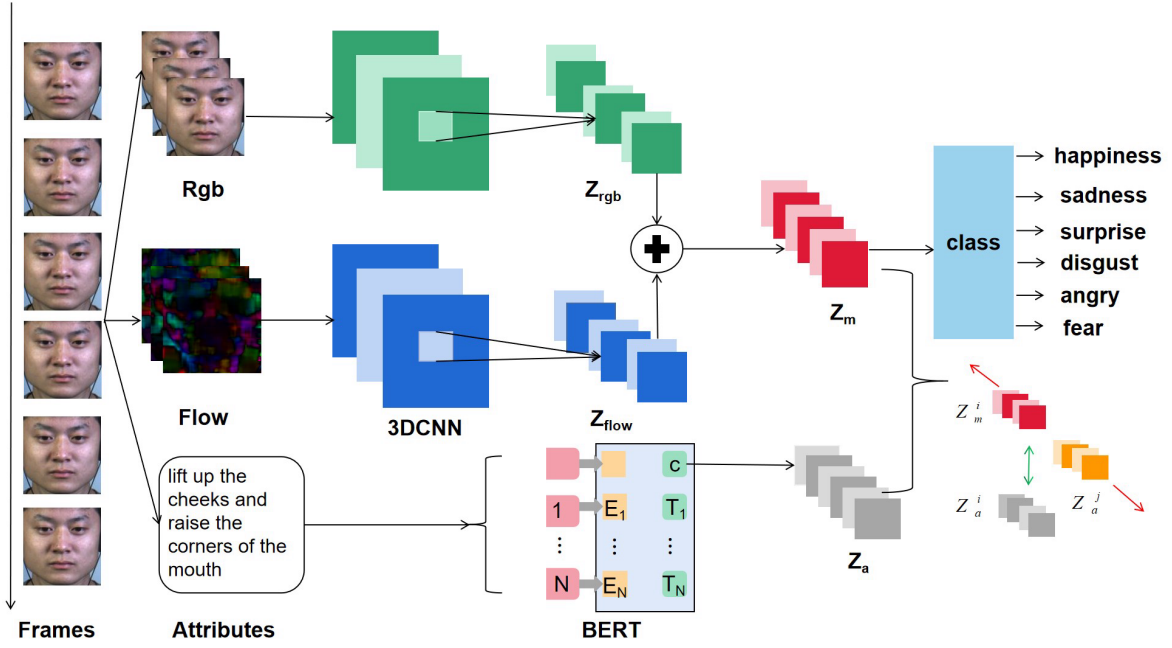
Rgb

$Z_{rgb}$

happiness
sadness
surprise
disgust
angry
fear

class

$Z_m$

Flow

3DCNN

$Z_{flow}$

$Z_m^i$

$Z_a^i$

$Z_a^j$

lift up the cheeks and raise the corners of the mouth

C
1
$E_1$
$T_1$
⋮
⋮
⋮
N
$E_N$
$T_N$

$Z_a$

Frames

Attributes

BERT